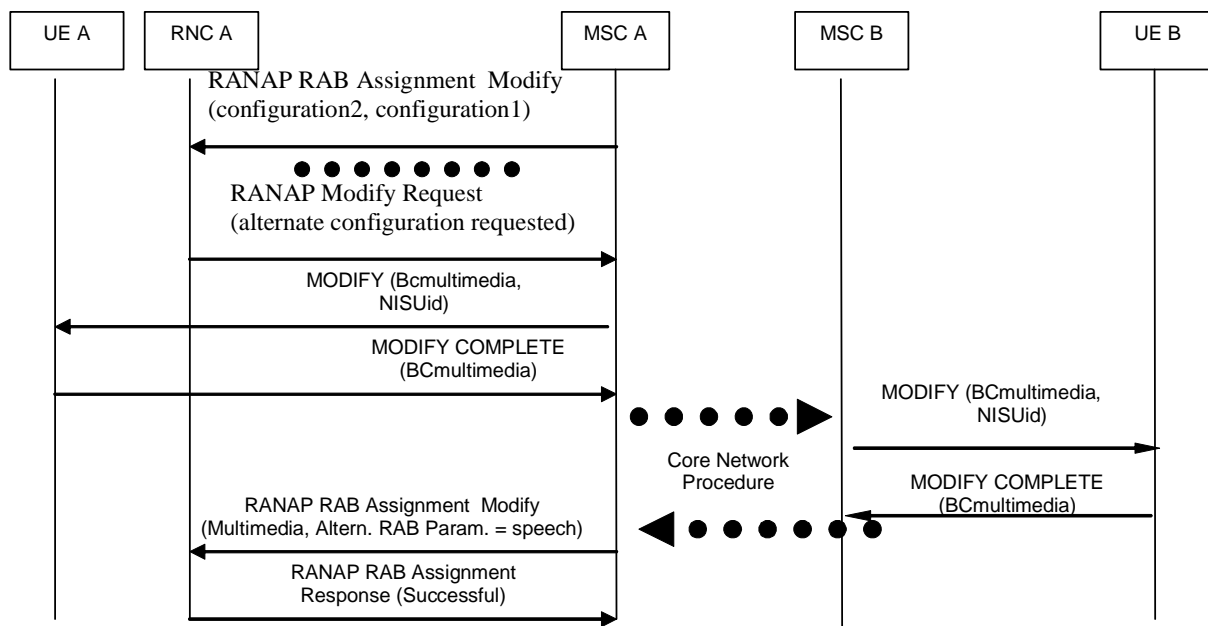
UE A

RNC A

MSC A

MSC B

UE B

RANAP RAB Assignment Modify (configuration2, configuration1)

RANAP Modify Request (alternate configuration requested)

MODIFY (Bcmultimedia, NISUid)

MODIFY COMPLETE (BCmultimedia)

MODIFY (BCmultimedia, NISUid)

Core Network Procedure

MODIFY COMPLETE (BCmultimedia)

RANAP RAB Assignment Modify (Multimedia, Altern. RAB Param. = speech)

RANAP RAB Assignment Response (Successful)